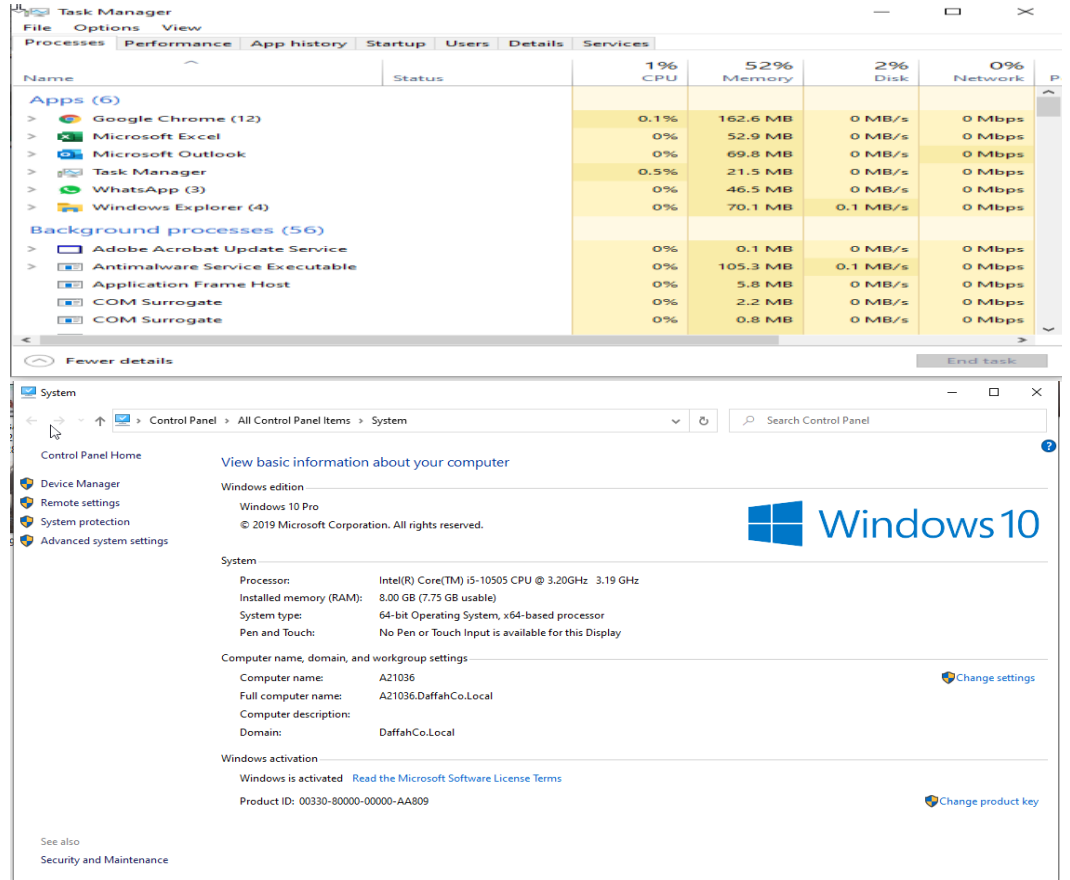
Task Manager
File Options View
Processes | Performance | App history | Startup | Users | Details | Services

| Name | Status | 1% CPU | 52% Memory | 2% Disk | 0% Network | P |
|---|---|---|---|---|---|---|
| Apps (6) | | | | | | |
| Google Chrome (12) | | 0.1% | 162.6 MB | 0 MB/s | 0 Mbps | |
| Microsoft Excel | | 0% | 52.9 MB | 0 MB/s | 0 Mbps | |
| Microsoft Outlook | | 0% | 69.8 MB | 0 MB/s | 0 Mbps | |
| Task Manager | | 0.5% | 21.5 MB | 0 MB/s | 0 Mbps | |
| WhatsApp (3) | | 0% | 46.5 MB | 0 MB/s | 0 Mbps | |
| Windows Explorer (4) | | 0% | 70.1 MB | 0.1 MB/s | 0 Mbps | |
| Background processes (56) | | | | | | |
| Adobe Acrobat Update Service | | 0% | 0.1 MB | 0 MB/s | 0 Mbps | |
| Antimalware Service Executable | | 0% | 105.3 MB | 0.1 MB/s | 0 Mbps | |
| Application Frame Host | | 0% | 5.8 MB | 0 MB/s | 0 Mbps | |
| COM Surrogate | | 0% | 2.2 MB | 0 MB/s | 0 Mbps | |
| COM Surrogate | | 0% | 0.8 MB | 0 MB/s | 0 Mbps | |

Fewer details
End task

System
Control Panel > All Control Panel Items > System
Search Control Panel

Control Panel Home
Device Manager
Remote settings
System protection
Advanced system settings

View basic information about your computer
Windows edition
Windows 10 Pro
© 2019 Microsoft Corporation. All rights reserved.
Windows 10

System
Processor: Intel(R) Core(TM) i5-10505 CPU @ 3.20GHz 3.19 GHz
Installed memory (RAM): 8.00 GB (7.75 GB usable)
System type: 64-bit Operating System, x64-based processor
Pen and Touch: No Pen or Touch Input is available for this Display

Computer name, domain, and workgroup settings
Computer name: A21036
Change settings
Full computer name: A21036.DaffahCo.Local
Computer description:
Domain: DaffahCo.Local

Windows activation
Windows is activated Read the Microsoft Software License Terms
Product ID: 00330-80000-00000-AA809
Change product key

See also
Security and Maintenance